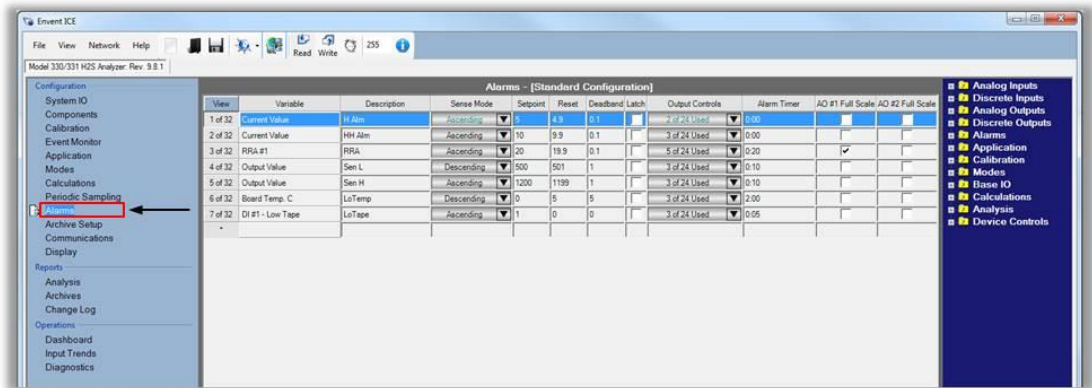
Envent ICE

File View Network Help Read Write 255

Model 330/331 H2S Analyzer: Rev. 9.8.1

Configuration
System IO
Components
Calibration
Event Monitor
Application
Modes
Calculations
Periodic Sampling
Alarms
Archive Setup
Communications
Display
Reports
Analysis
Archives
Change Log
Operations
Dashboard
Input Trends
Diagnostics

Alarms - [Standard Configuration]

| View | Variable | Description | Sense Mode | Setpoint | Reset | Deadband | Latch | Output Controls | Alarm Timer | AO #1 Full Scale | AO #2 Full Scale |
|---|---|---|---|---|---|---|---|---|---|---|---|
| 1 of 32 | Current Value | H Alm | Ascending | 5 | 4.9 | 0.1 | | 2 of 24 Used | 0:00 | | |
| 2 of 32 | Current Value | HH Alm | Ascending | 10 | 9.9 | 0.1 | | 3 of 24 Used | 0:00 | | |
| 3 of 32 | RRA #1 | RRA | Ascending | 20 | 19.9 | 0.1 | | 5 of 24 Used | 0:20 | ✓ | |
| 4 of 32 | Output Value | Sen L | Descending | 500 | 501 | 1 | | 3 of 24 Used | 0:10 | | |
| 5 of 32 | Output Value | Sen H | Ascending | 1200 | 1199 | 1 | | 3 of 24 Used | 0:10 | | |
| 6 of 32 | Board Temp. C | LoTemp | Descending | 0 | 5 | 5 | | 3 of 24 Used | 2:00 | | |
| 7 of 32 | DI #1 - Low Tape | LoTape | Ascending | 1 | 0 | 0 | | 3 of 24 Used | 0:05 | | |
| * | | | | | | | | | | | |

Analog Inputs
Discrete Inputs
Analog Outputs
Discrete Outputs
Alarms
Application
Calibration
Modes
Base IO
Calculations
Analysis
Device Controls